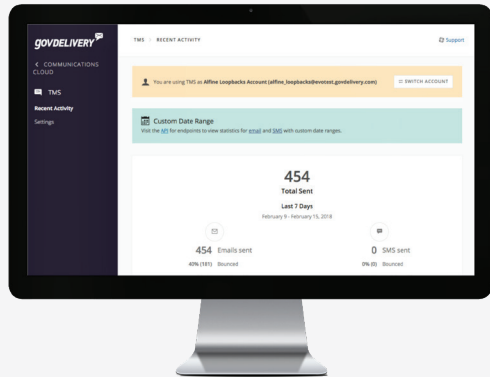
govDELIVERY

< COMMUNICATIONS CLOUD

TMS

Recent Activity

Settings

TMS / RECENT ACTIVITY

Support

You are using TMS as Alfine Loopbacks Account (alfine_loopbacks@evotest.govdelivery.com)

SWITCH ACCOUNT

Custom Date Range

Visit the API for endpoints to view statistics for email and SMS with custom date ranges.

454

Total Sent

Last 7 Days

February 9 - February 15, 2018

454 Emails sent

40% (181) Bounced

0 SMS sent

0% (0) Bounced